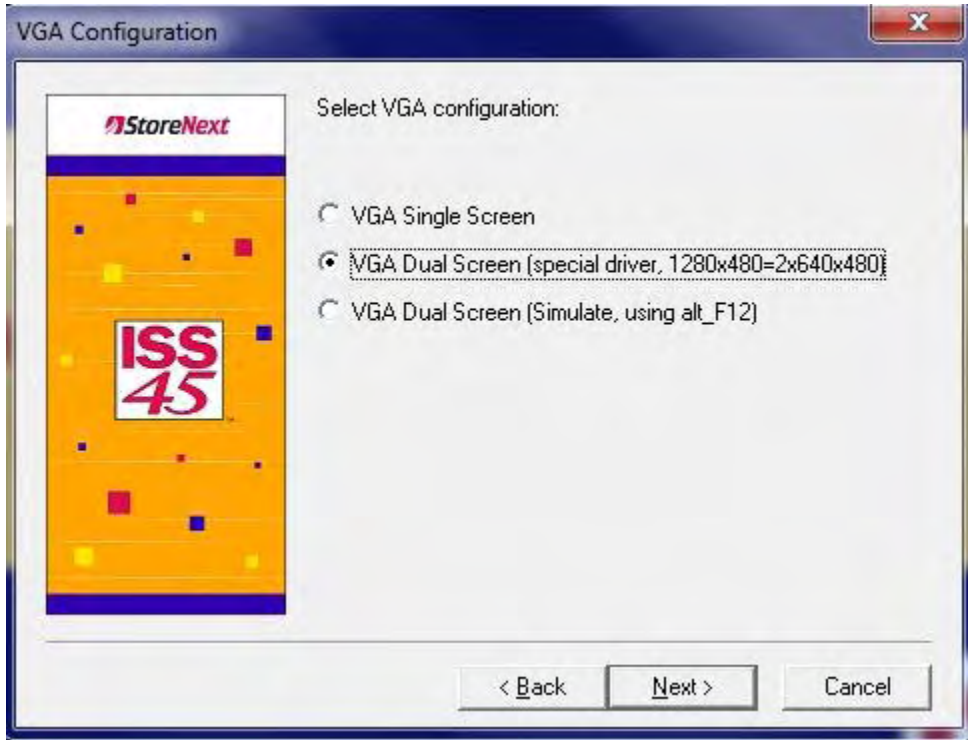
VGA Configuration

StoreNext

ISS 45

Select VGA configuration:

VGA Single Screen

VGA Dual Screen (special driver, 1280x480=2x640x480)

VGA Dual Screen (Simulate, using alt_F12)

< Back

Next >

Cancel